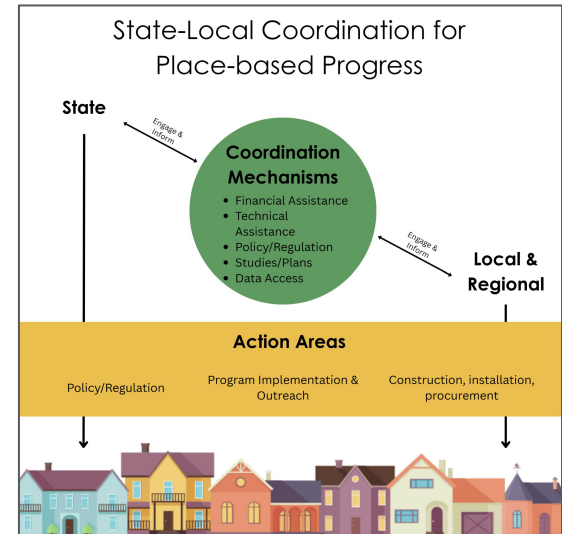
State-Local Coordination for Place-based Progress

State

Engage & Inform

Coordination Mechanisms

- Financial Assistance
- Technical Assistance
- Policy/Regulation
- Studies/Plans
- Data Access

Engage & Inform

Local & Regional

Action Areas

Policy/Regulation

Program Implementation & Outreach

Construction, installation, procurement